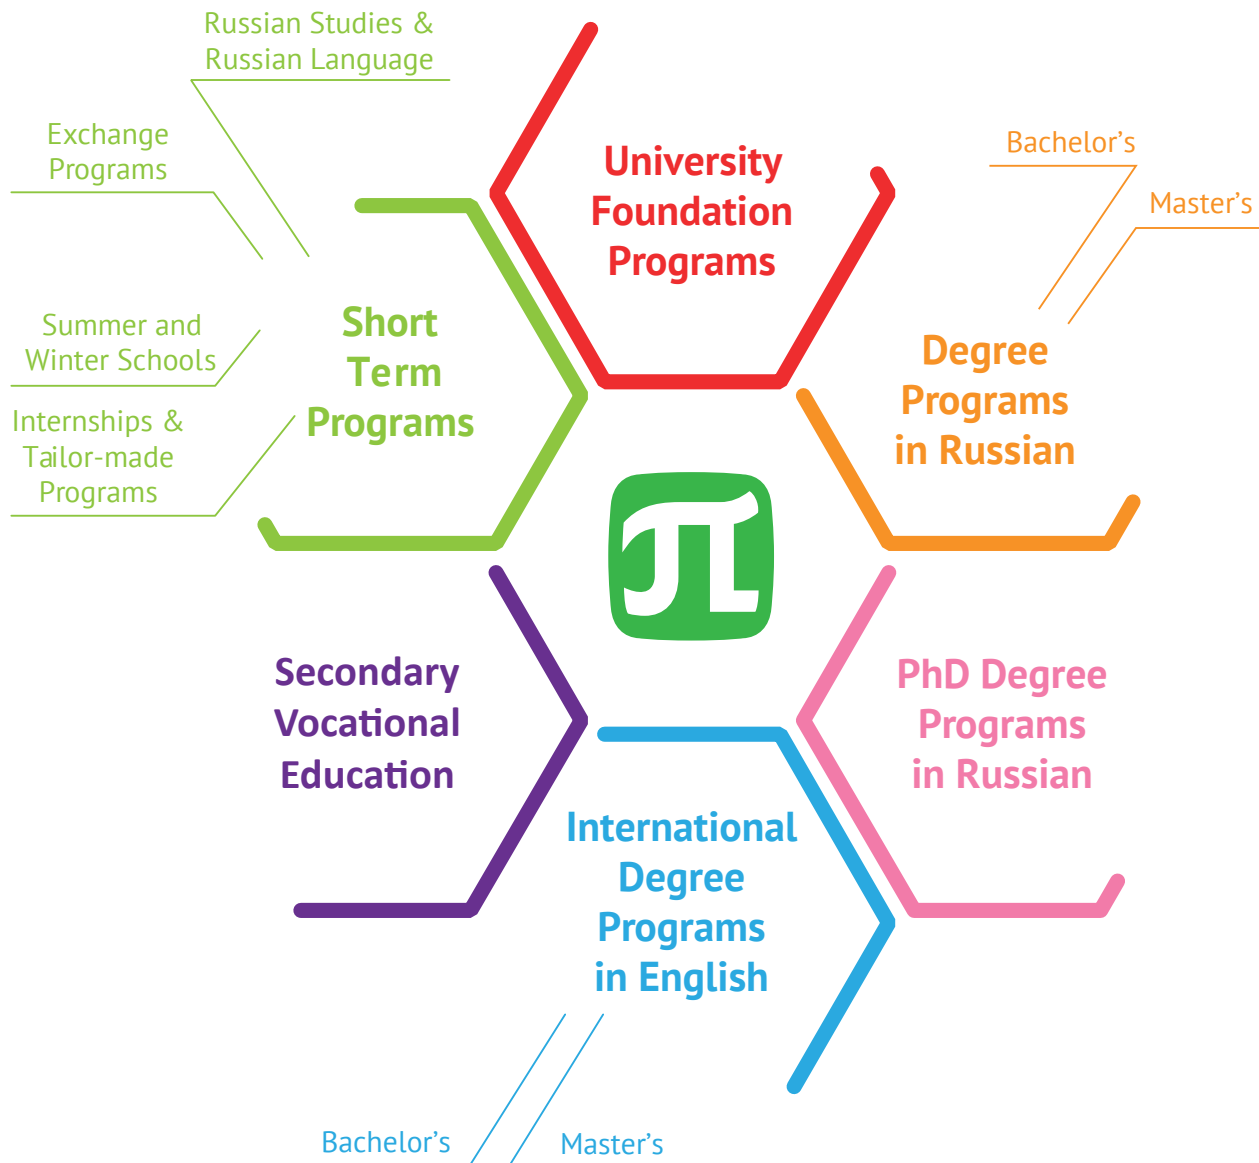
Russian Studies & Russian Language

Exchange Programs

University Foundation Programs

Bachelor's

Master's

Short Term Programs

Summer and Winter Schools

Internships & Tailor-made Programs

Degree Programs in Russian

Secondary Vocational Education

PhD Degree Programs in Russian

International Degree Programs in English

Bachelor's

Master's